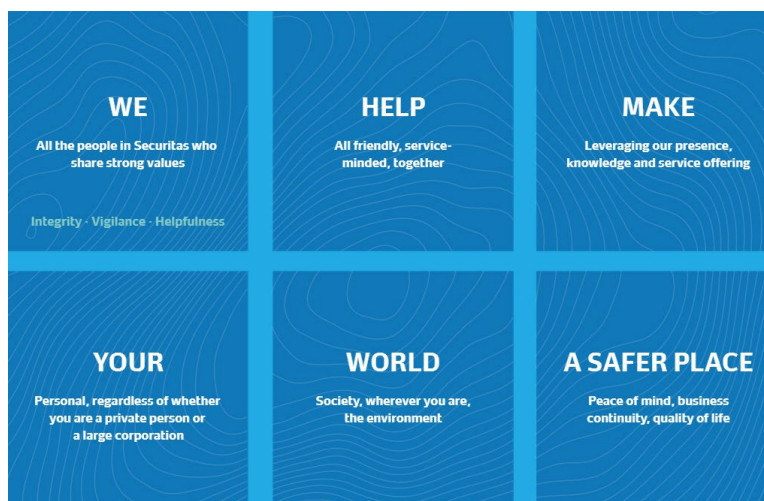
WE

All the people in Securitas who share strong values

Integrity · Vigilance · Helpfulness

HELP

All friendly, service-minded, together

MAKE

Leveraging our presence, knowledge and service offering

YOUR

Personal, regardless of whether you are a private person or a large corporation

WORLD

Society, wherever you are, the environment

A SAFER PLACE

Peace of mind, business continuity, quality of life